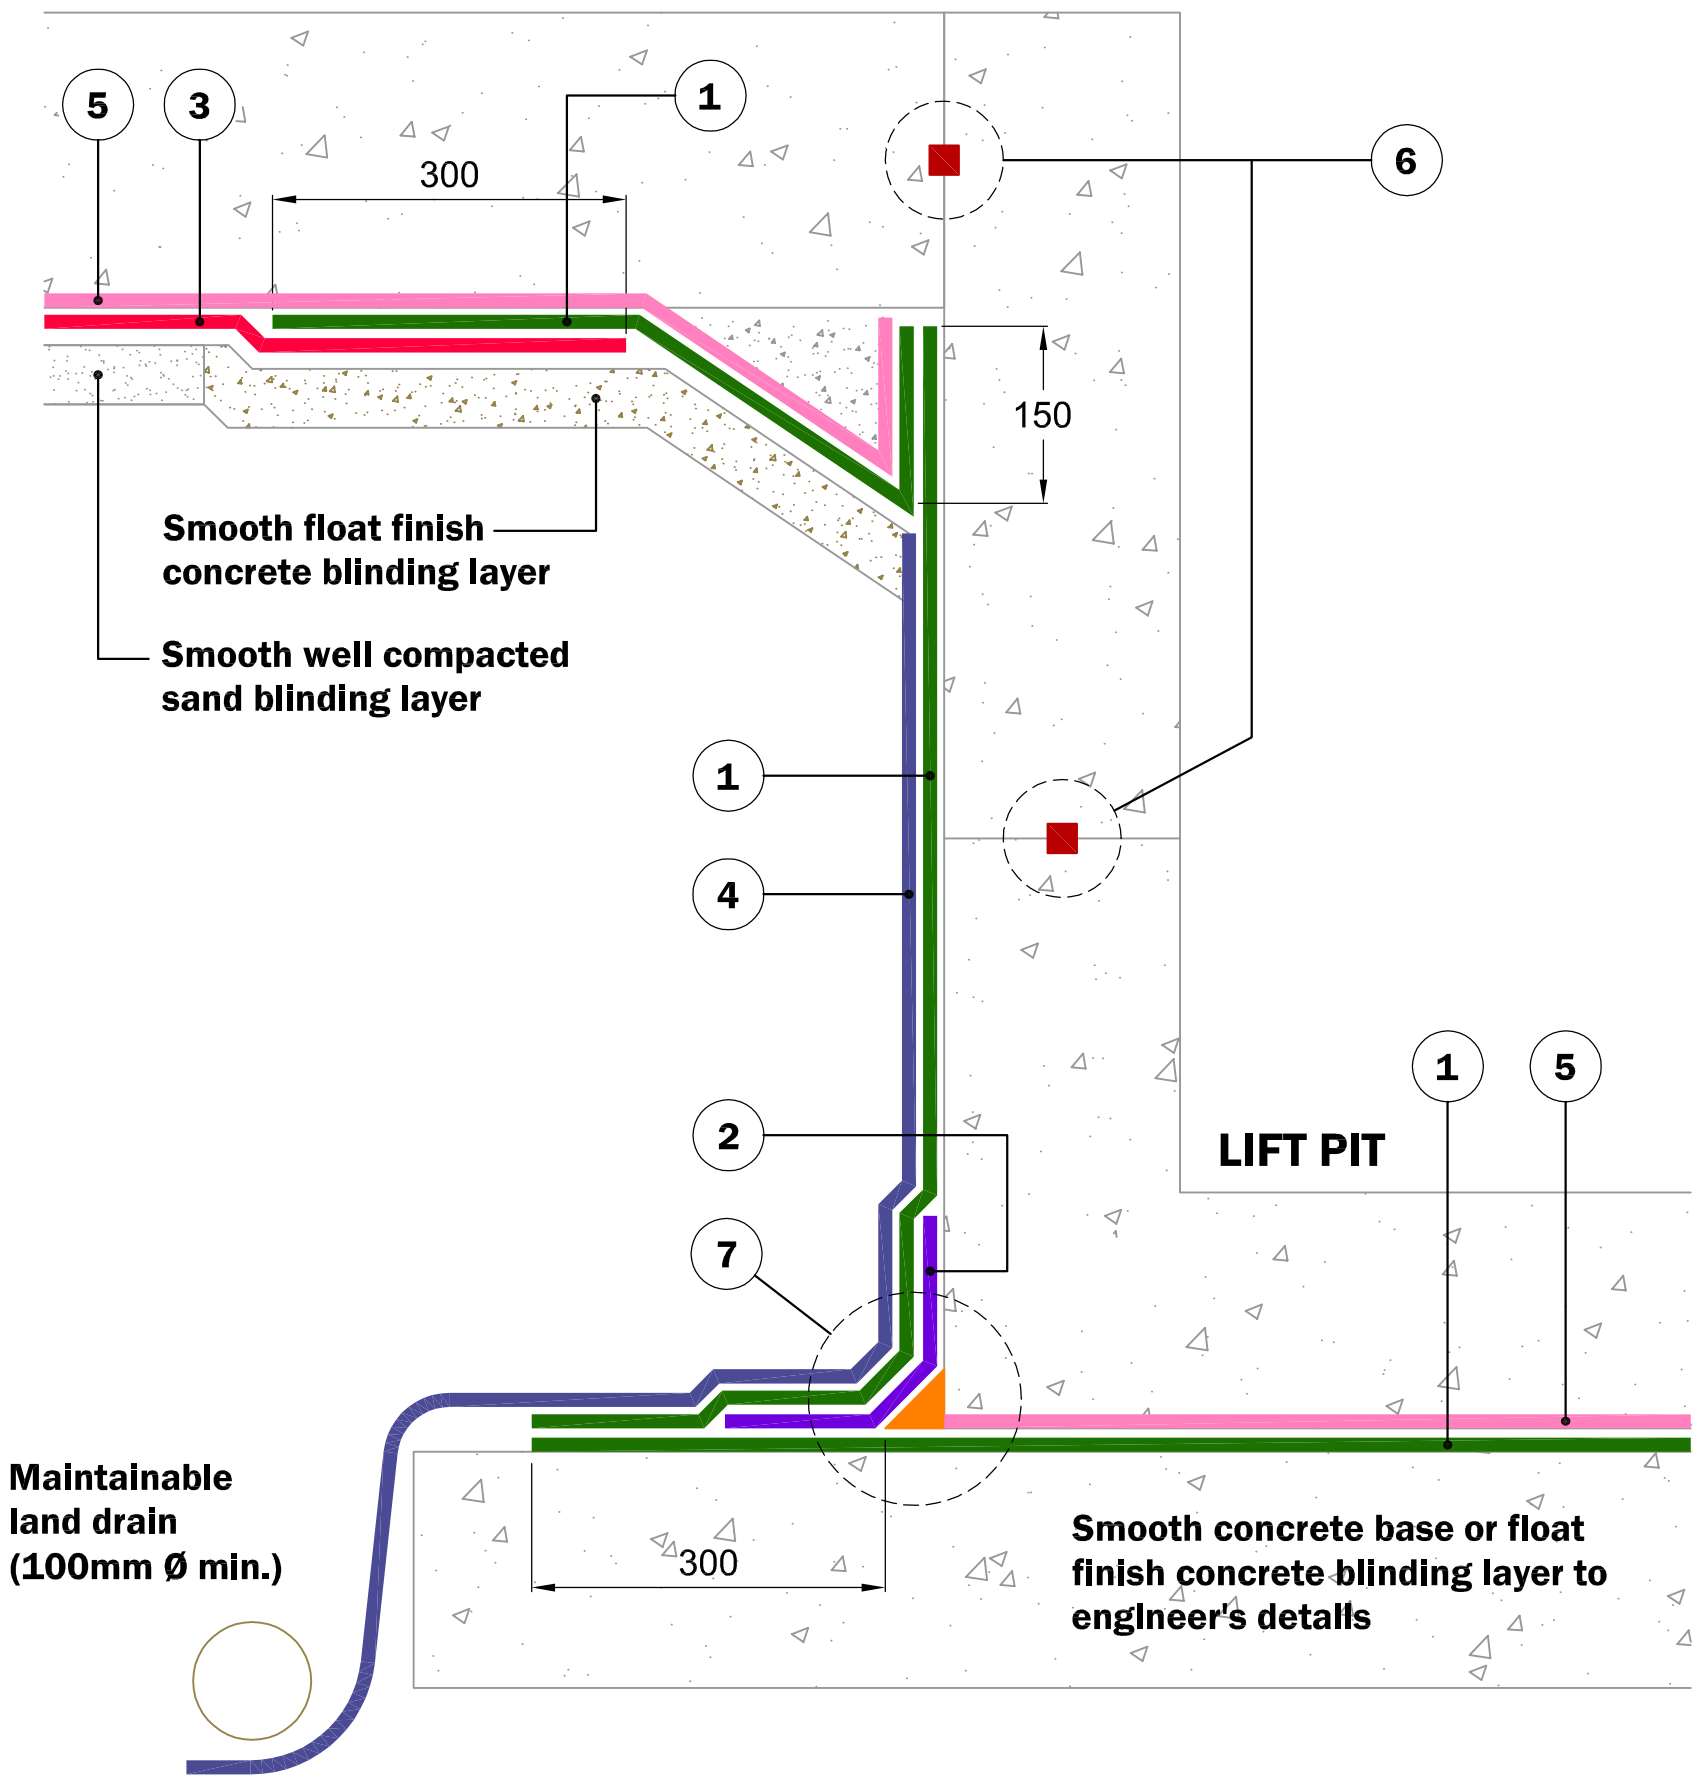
5
3
1
300
6
150
Smooth float finish concrete blinding layer
Smooth well compacted sand blinding layer
1
4
1
5
2
LIFT PIT
7
Maintainable land drain (100mm Ø min.)
300
Smooth concrete base or float finish concrete blinding layer to engineer's details